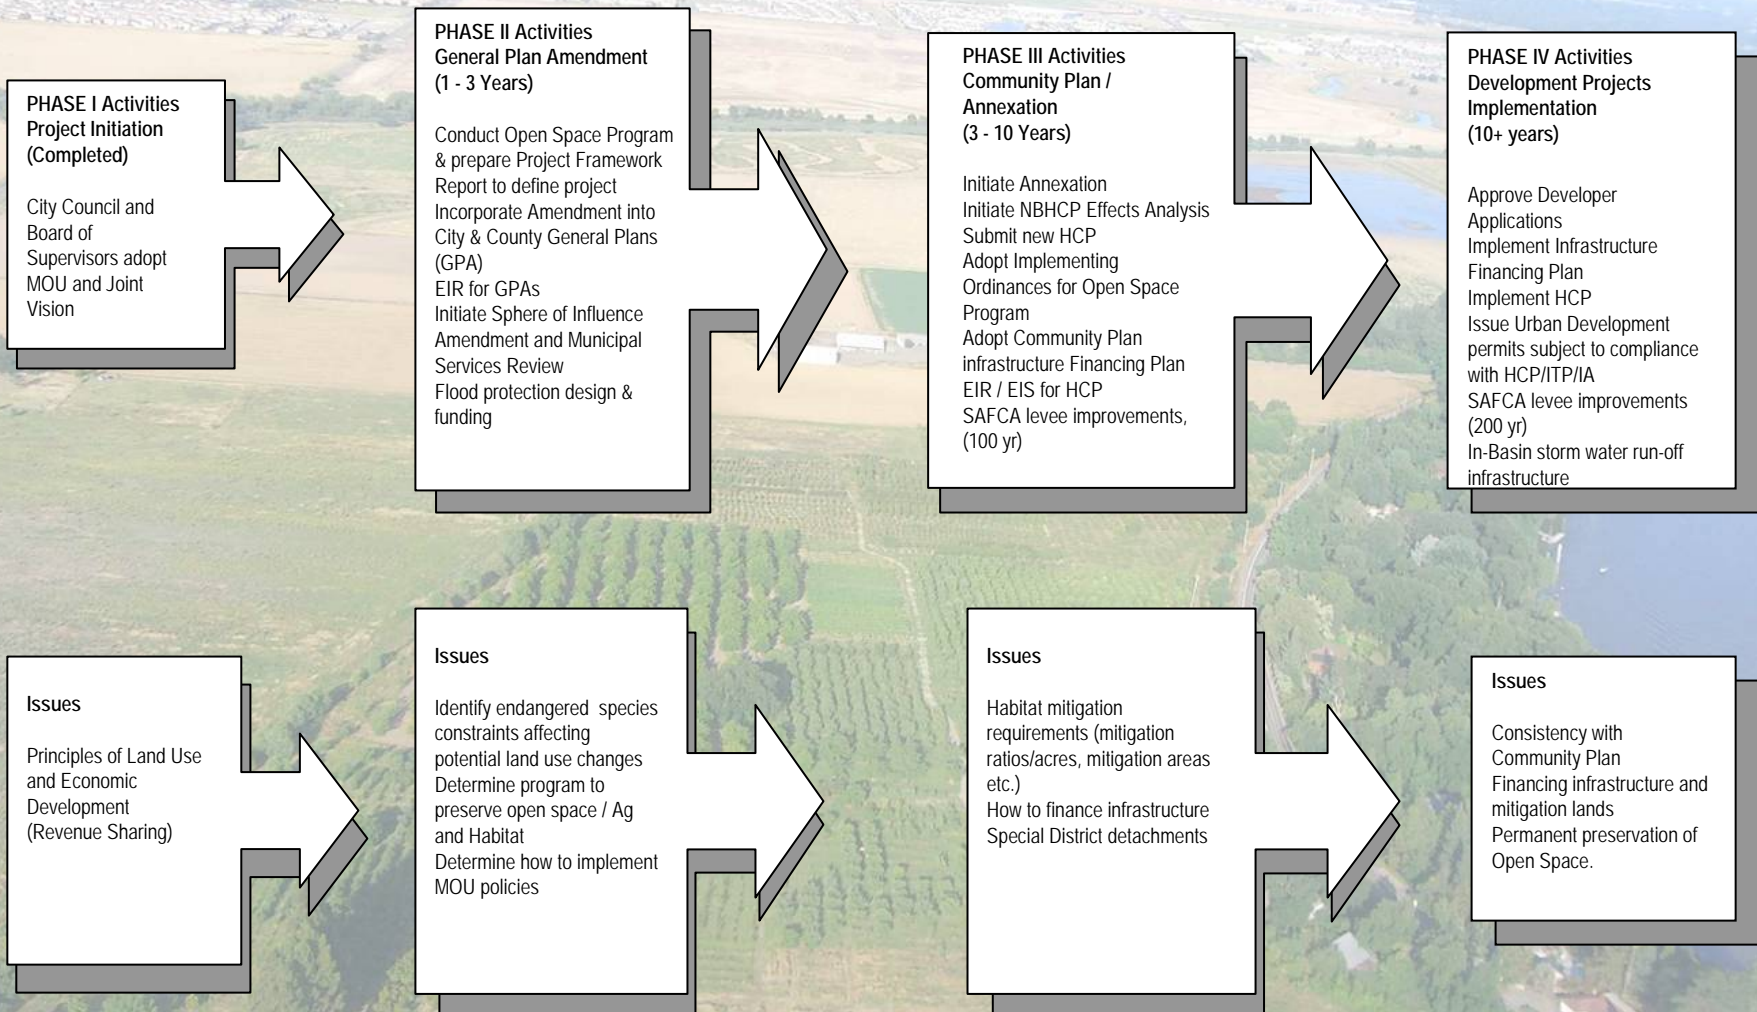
PHASE I Activities
Project Initiation
(Completed)

City Council and Board of Supervisors adopt MOU and Joint Vision

PHASE II Activities
General Plan Amendment
(1 - 3 Years)

Conduct Open Space Program & prepare Project Framework Report to define project
Incorporate Amendment into City & County General Plans (GPA)
EIR for GPAs
Initiate Sphere of Influence Amendment and Municipal Services Review
Flood protection design & funding

PHASE III Activities
Community Plan / Annexation
(3 - 10 Years)

Initiate Annexation
Initiate NBHCP Effects Analysis
Submit new HCP
Adopt Implementing Ordinances for Open Space Program
Adopt Community Plan infrastructure Financing Plan
EIR / EIS for HCP
SAFCA levee improvements, (100 yr)

PHASE IV Activities
Development Projects Implementation
(10+ years)

Approve Developer Applications
Implement Infrastructure Financing Plan
Implement HCP
Issue Urban Development permits subject to compliance with HCP/ITP/IA
SAFCA levee improvements (200 yr)
In-Basin storm water run-off infrastructure

Issues

Principles of Land Use and Economic Development (Revenue Sharing)

Issues

Identify endangered species constraints affecting potential land use changes
Determine program to preserve open space / Ag and Habitat
Determine how to implement MOU policies

Issues

Habitat mitigation requirements (mitigation ratios/acres, mitigation areas etc.)
How to finance infrastructure
Special District detachments

Issues

Consistency with Community Plan
Financing infrastructure and mitigation lands
Permanent preservation of Open Space.